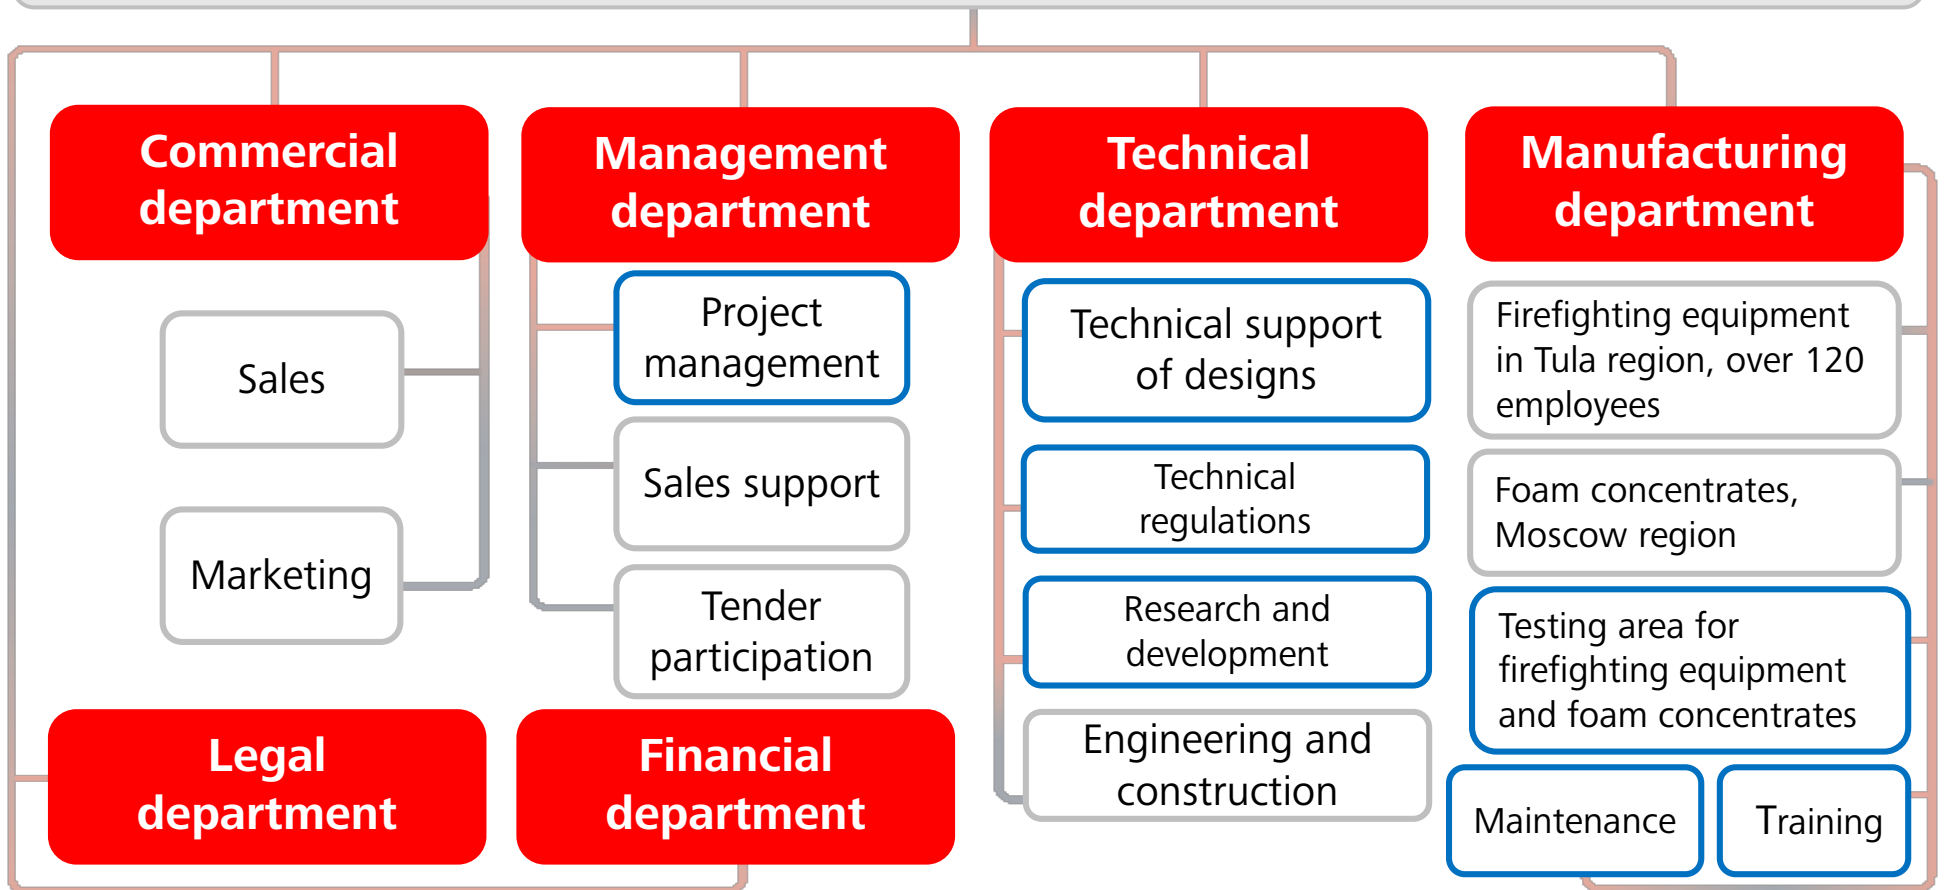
Commercial department

Sales

Marketing

Management department

Project management

Sales support

Tender participation

Technical department

Technical support of designs

Technical regulations

Research and development

Engineering and construction

Manufacturing department

Firefighting equipment in Tula region, over 120 employees

Foam concentrates, Moscow region

Testing area for firefighting equipment and foam concentrates

Maintenance

Training

Legal department

Financial department